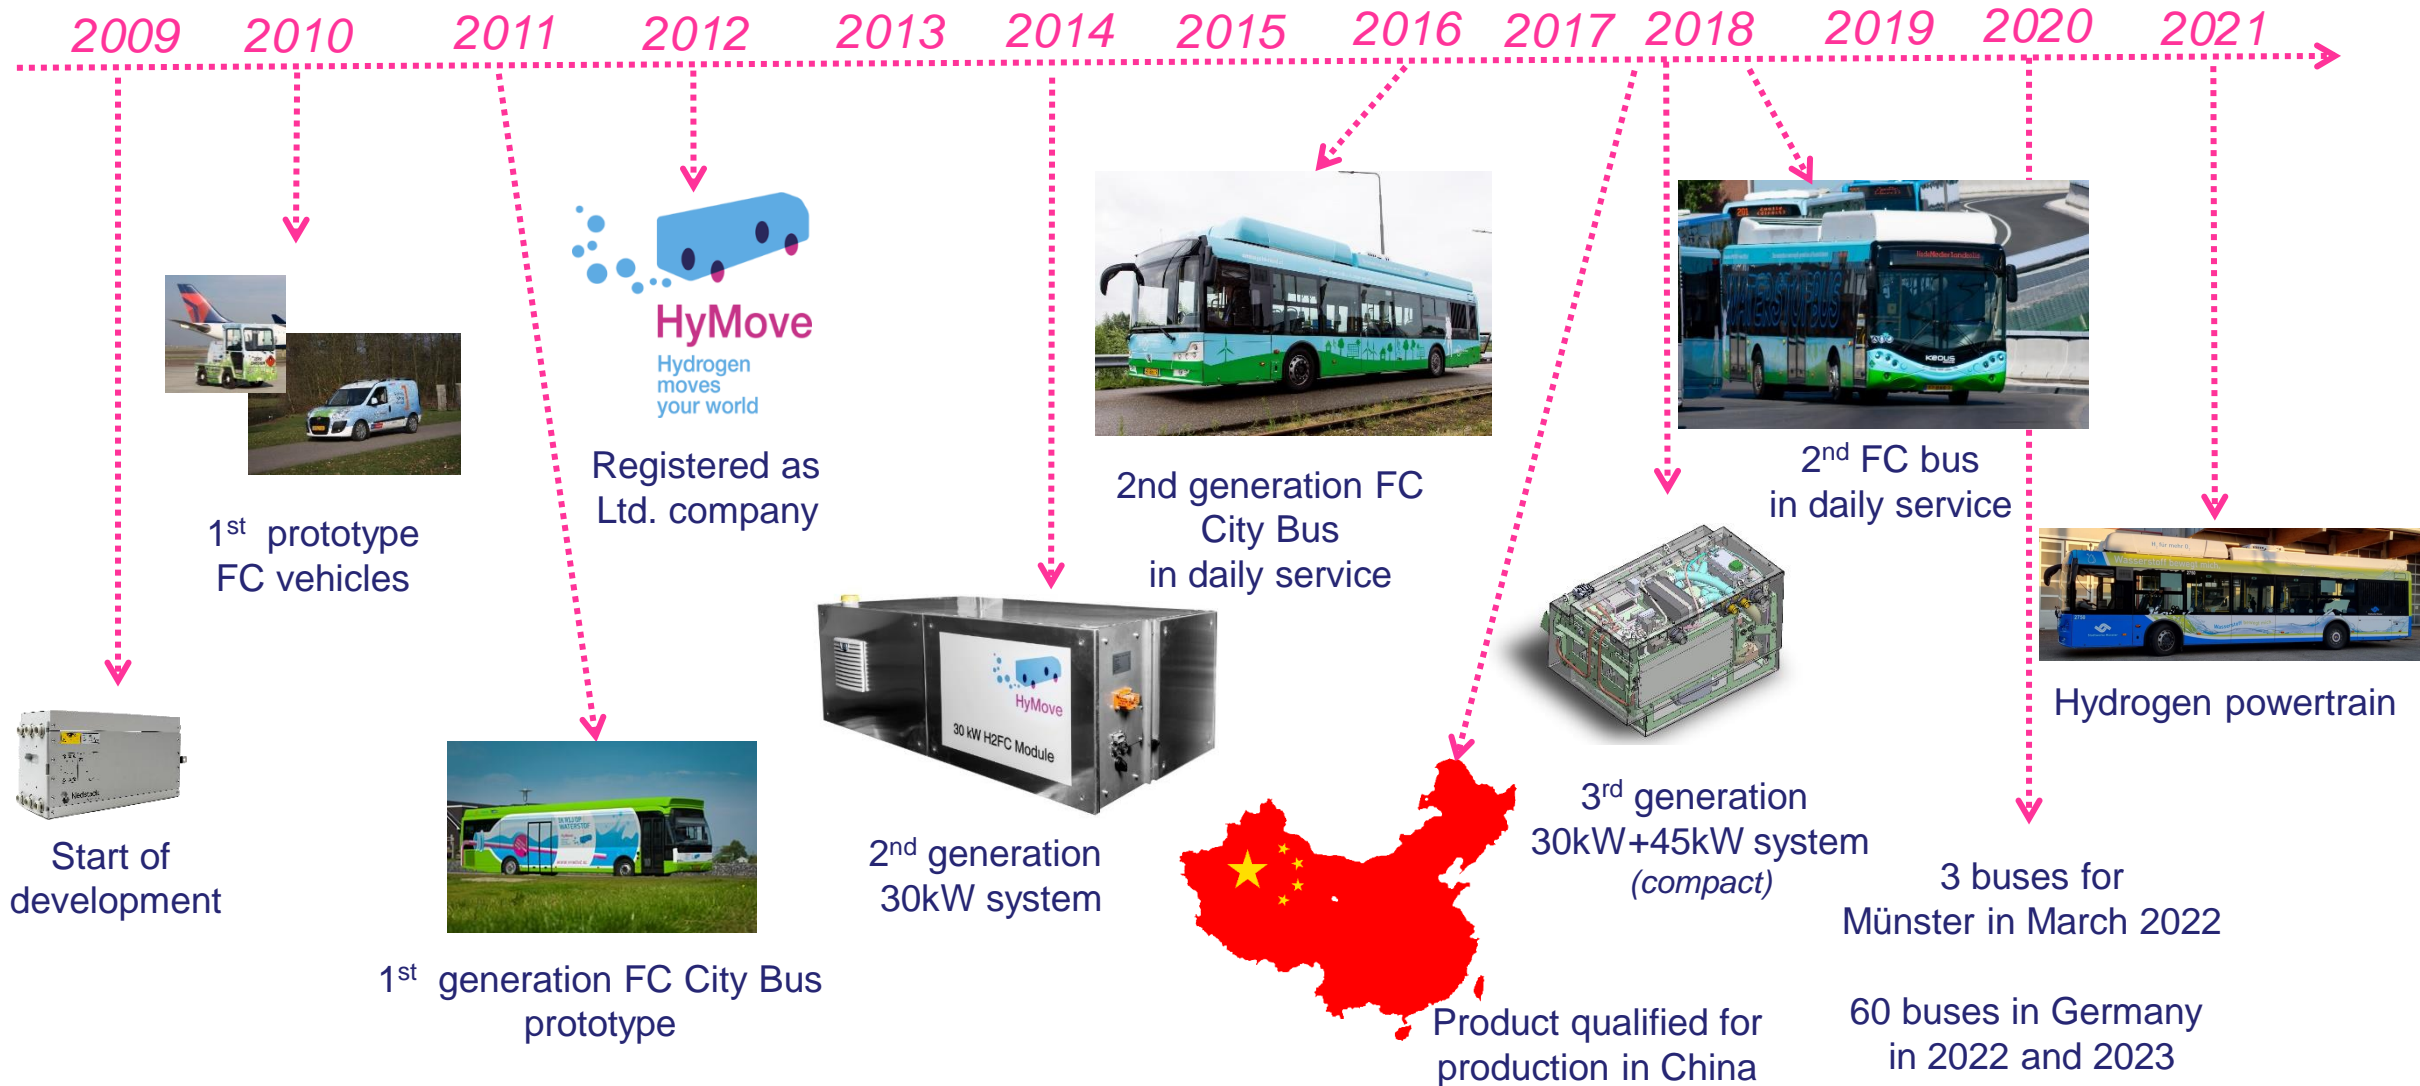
2009 2010 2011 2012 2013 2014 2015 2016 2017 2018 2019 2020 2021

Start of development

1$^{st}$ prototype FC vehicles

1$^{st}$ generation FC City Bus prototype

HyMove
Hydrogen moves your world

Registered as Ltd. company

HyMove
30 kW H2FC Module

2$^{nd}$ generation 30kW system

2nd generation FC City Bus in daily service

Product qualified for production in China

3$^{rd}$ generation 30kW+45kW system (compact)

2$^{nd}$ FC bus in daily service

3 buses for Münster in March 2022

60 buses in Germany in 2022 and 2023

Hydrogen powertrain